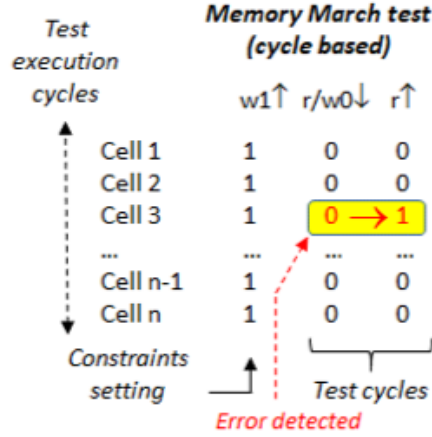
Test execution cycles

Memory March test (cycle based)

| | w1↑ | r/w0↓ | r↑ |
|---|---|---|---|
| Cell 1 | 1 | 0 | 0 |
| Cell 2 | 1 | 0 | 0 |
| Cell 3 | 1 | 0 → 1 | |
| ... | ... | ... | ... |
| Cell n-1 | 1 | 0 | 0 |
| Cell n | 1 | 0 | 0 |

Constraints setting

Test cycles

Error detected